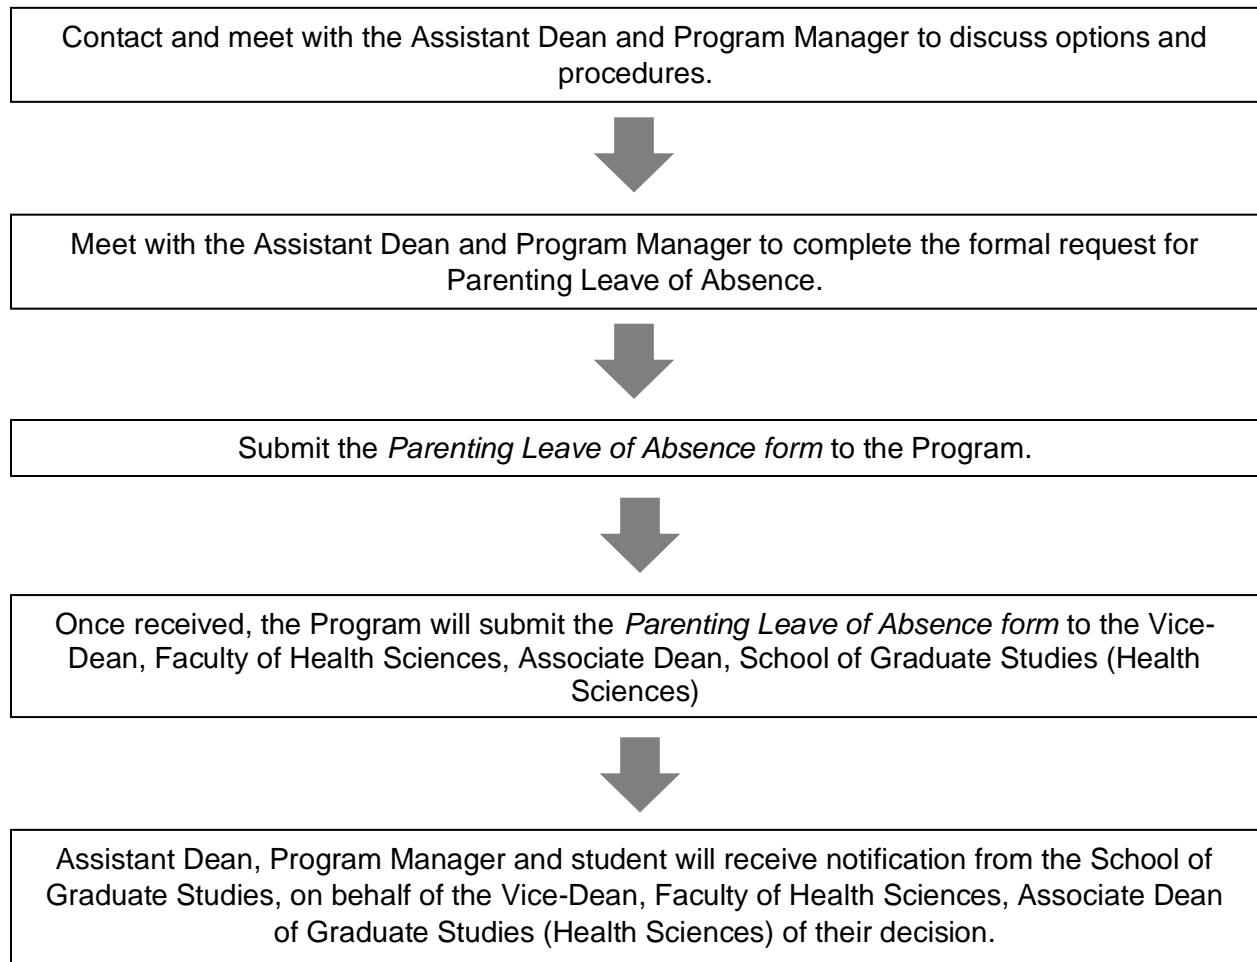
Contact and meet with the Assistant Dean and Program Manager to discuss options and procedures.

Meet with the Assistant Dean and Program Manager to complete the formal request for Parenting Leave of Absence.

Submit the *Parenting Leave of Absence form* to the Program.

Once received, the Program will submit the *Parenting Leave of Absence form* to the Vice-Dean, Faculty of Health Sciences, Associate Dean, School of Graduate Studies (Health Sciences)

Assistant Dean, Program Manager and student will receive notification from the School of Graduate Studies, on behalf of the Vice-Dean, Faculty of Health Sciences, Associate Dean of Graduate Studies (Health Sciences) of their decision.